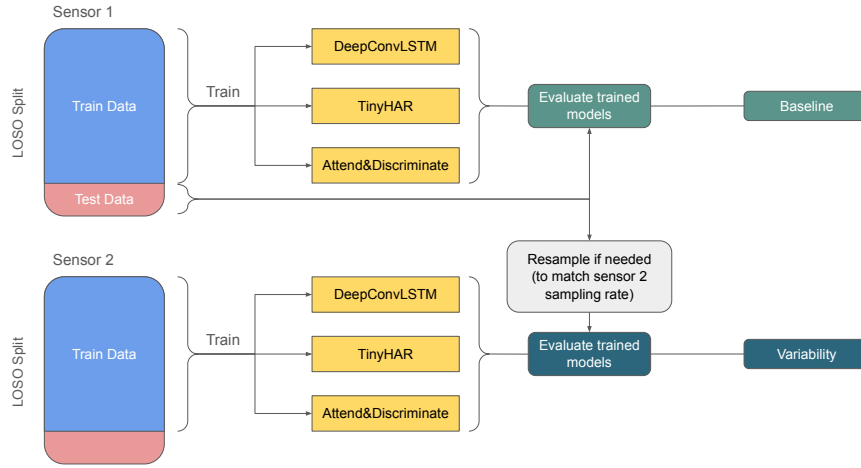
Sensor 1

LOSO Split

Train Data

Test Data

Train

DeepConvLSTM

TinyHAR

Attend&Discriminate

Evaluate trained models

Baseline

Resample if needed (to match sensor 2 sampling rate)

Sensor 2

LOSO Split

Train Data

Train

DeepConvLSTM

TinyHAR

Attend&Discriminate

Evaluate trained models

Variability